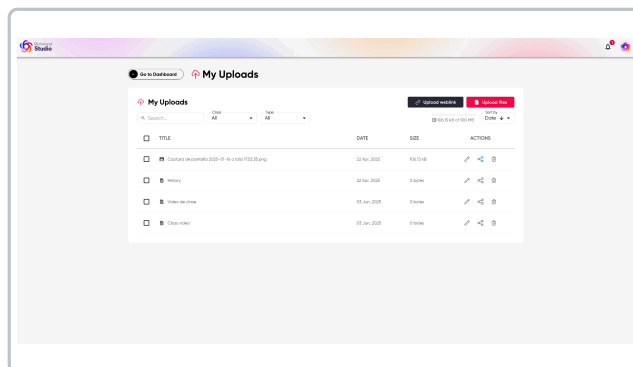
Classband Studio

Go to Dashboard

My Uploads

My Uploads

Upload weblink
Upload files

Search...
Class
All
Type
All

106.15 kB of 100 MB
Sort by
Date

| | TITLE | DATE | SIZE | ACTIONS |
|---|---|---|---|---|
| | Captura de pantalla 2025-01-15 a la(s) 11.53.38.png | 22 Apr, 2025 | 106.15 kB | |
| | History | 22 Apr, 2025 | 0 bytes | |
| | Video de clase | 03 Jun, 2025 | 0 bytes | |
| | Class video | 03 Jun, 2025 | 0 bytes | |